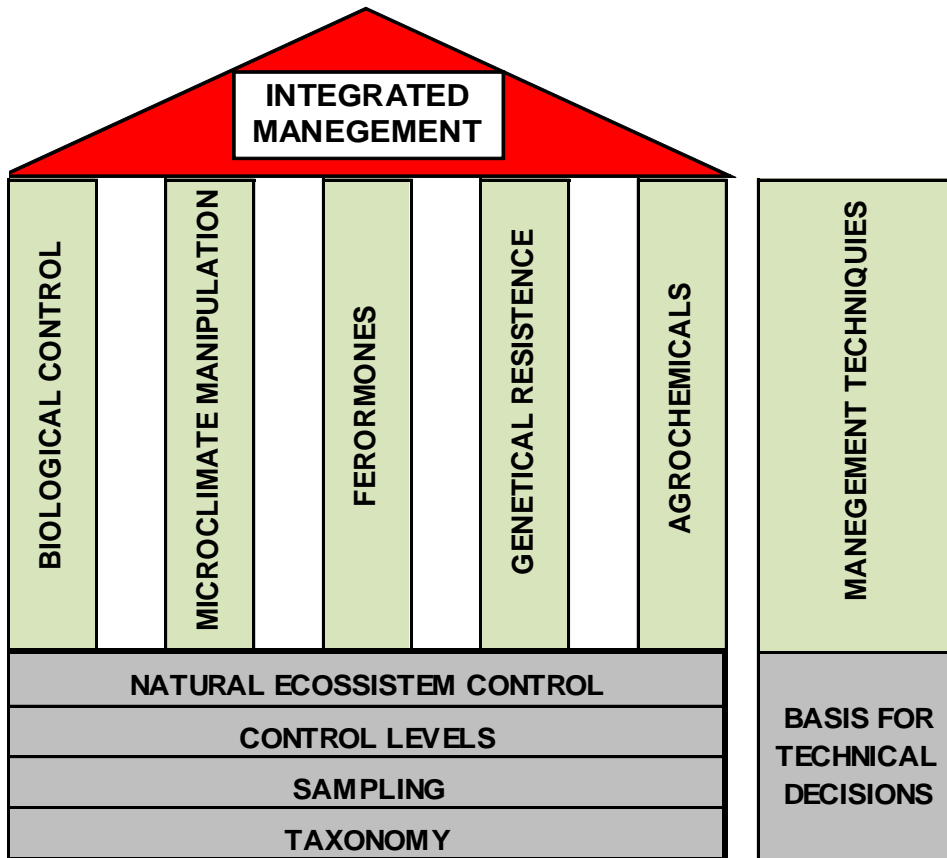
INTEGRATED MANEGEMENT

BIOLOGICAL CONTROL

MICROCLIMATE MANIPULATION

FEROMONES

GENETICAL RESISTENCE

AGROCHEMICALS

MANEGEMENT TECHNIQUIES

NATURAL ECOSSISTEM CONTROL

CONTROL LEVELS

SAMPLING

TAXONOMY

BASIS FOR TECHNICAL DECISIONS